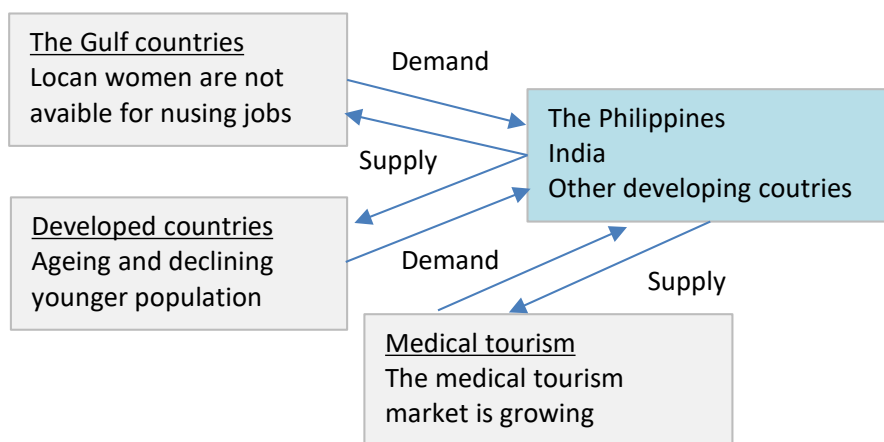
The Gulf countries
Locan women are not avaible for nusing jobs

Demand

Supply

The Philippines
India
Other developing coutries

Developed countries
Ageing and declining younger population

Demand

Supply

Medical tourism
The medical tourism market is growing